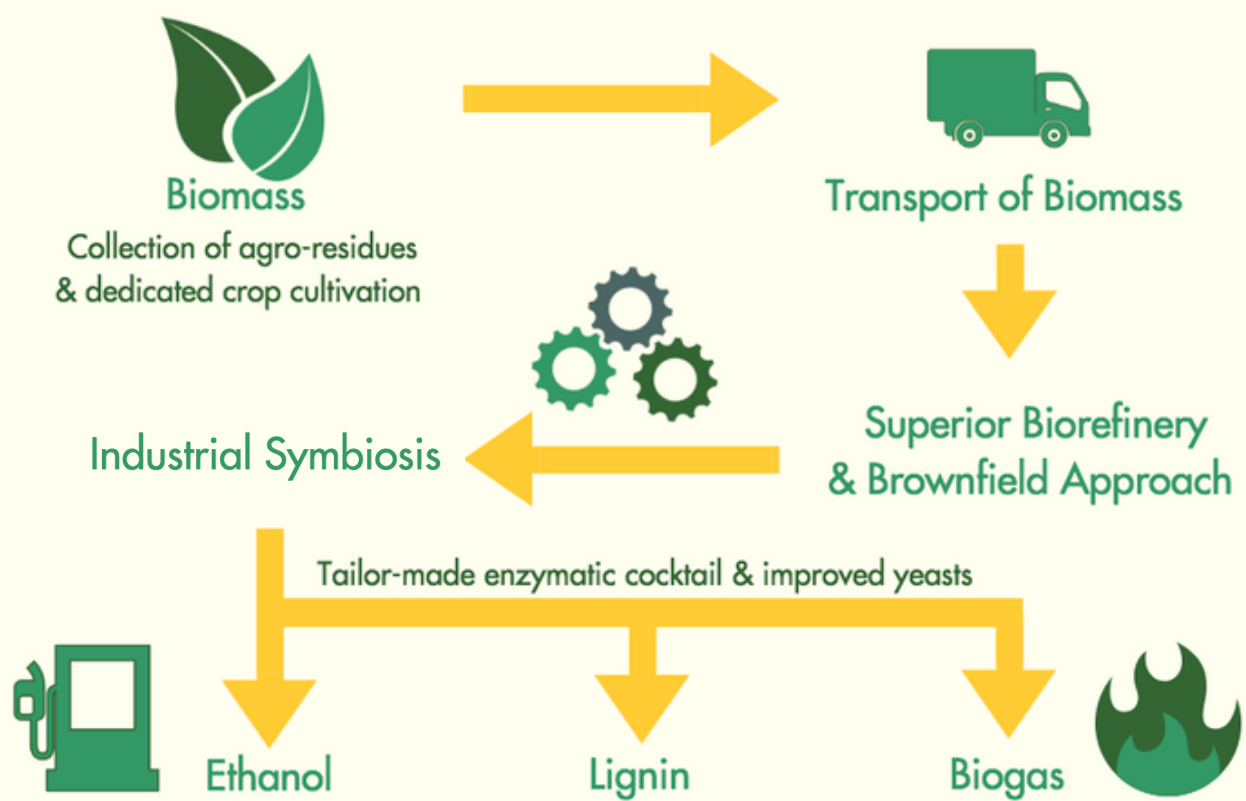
Biomass
Collection of agro-residues & dedicated crop cultivation

Transport of Biomass

Superior Biorefinery & Brownfield Approach

Industrial Symbiosis

Tailor-made enzymatic cocktail & improved yeasts

Ethanol

Lignin

Biogas